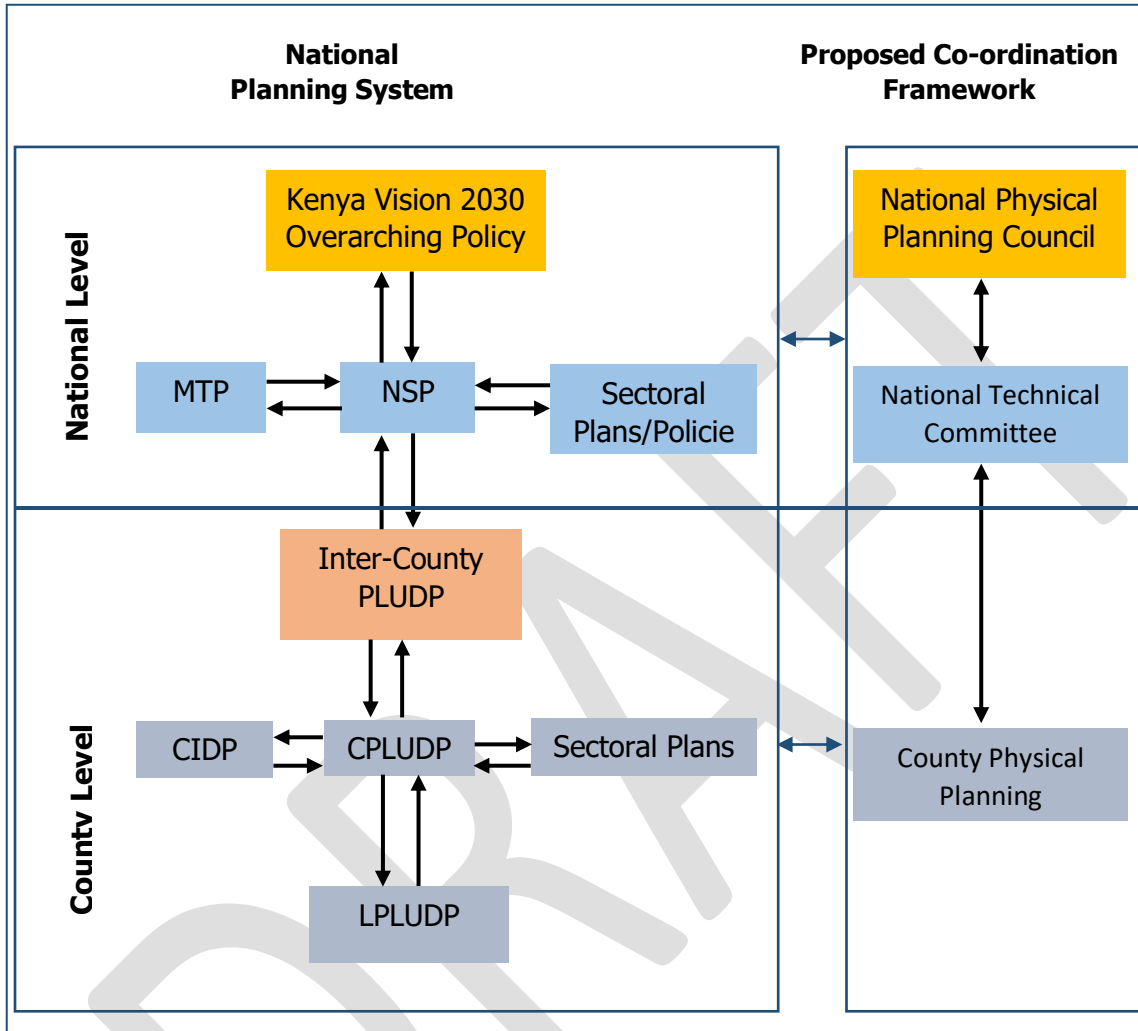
National Planning System

Proposed Co-ordination Framework

National Level

Kenya Vision 2030 Overarching Policy

MTP

NSP

Sectoral Plans/Policie

National Physical Planning Council

National Technical Committee

County Level

Inter-County PLUDP

CIDP

CPLUDP

Sectoral Plans

LPLUDP

County Physical Planning

DRAFT